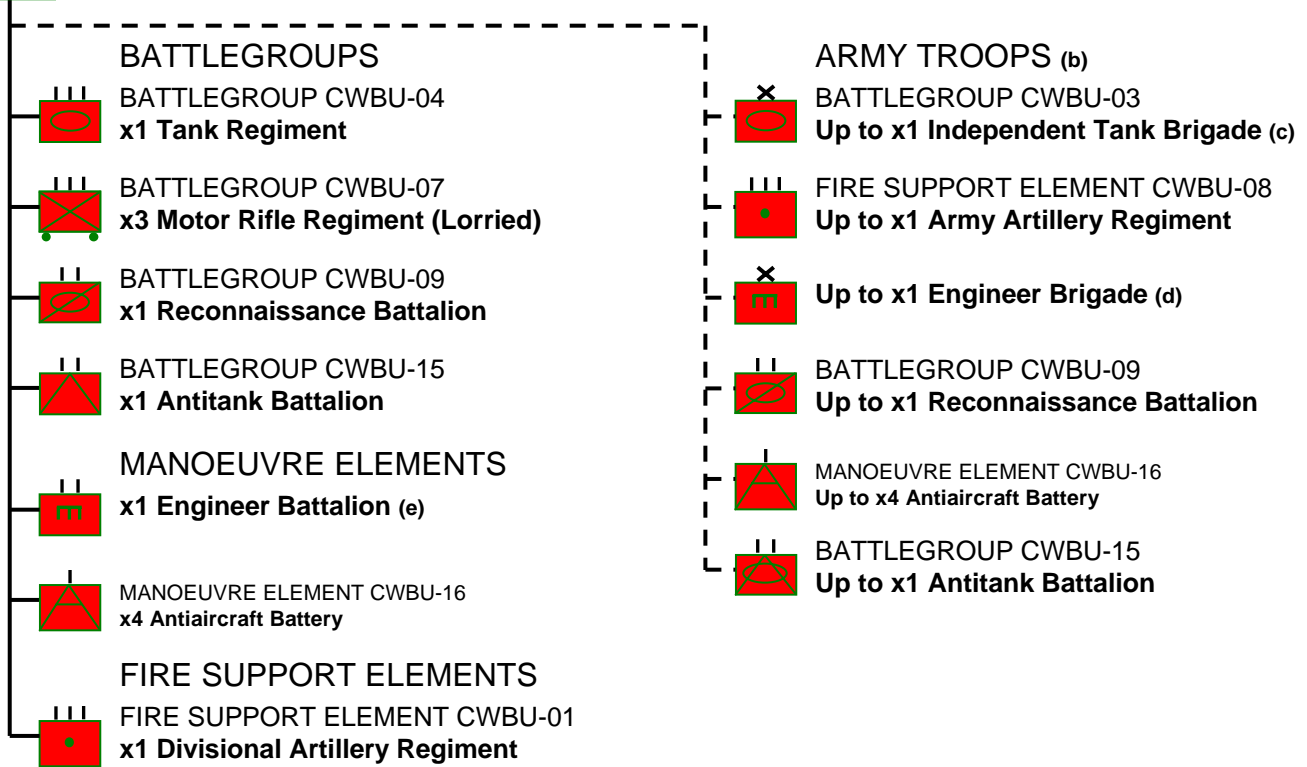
BATTLEGROUPS

BATTLEGROUP CWBU-04
**x1 Tank Regiment**

BATTLEGROUP CWBU-07
**x3 Motor Rifle Regiment (Lorried)**

BATTLEGROUP CWBU-09
**x1 Reconnaissance Battalion**

BATTLEGROUP CWBU-15
**x1 Antitank Battalion**

MANOEUVRE ELEMENTS

**x1 Engineer Battalion (e)**

MANOEUVRE ELEMENT CWBU-16
**x4 Antiaircraft Battery**

FIRE SUPPORT ELEMENTS

FIRE SUPPORT ELEMENT CWBU-01
**x1 Divisional Artillery Regiment**

ARMY TROOPS (b)

BATTLEGROUP CWBU-03
**Up to x1 Independent Tank Brigade (c)**

FIRE SUPPORT ELEMENT CWBU-08
**Up to x1 Army Artillery Regiment**

**Up to x1 Engineer Brigade (d)**

BATTLEGROUP CWBU-09
**Up to x1 Reconnaissance Battalion**

MANOEUVRE ELEMENT CWBU-16
**Up to x4 Antiaircraft Battery**

BATTLEGROUP CWBU-15
**Up to x1 Antitank Battalion**